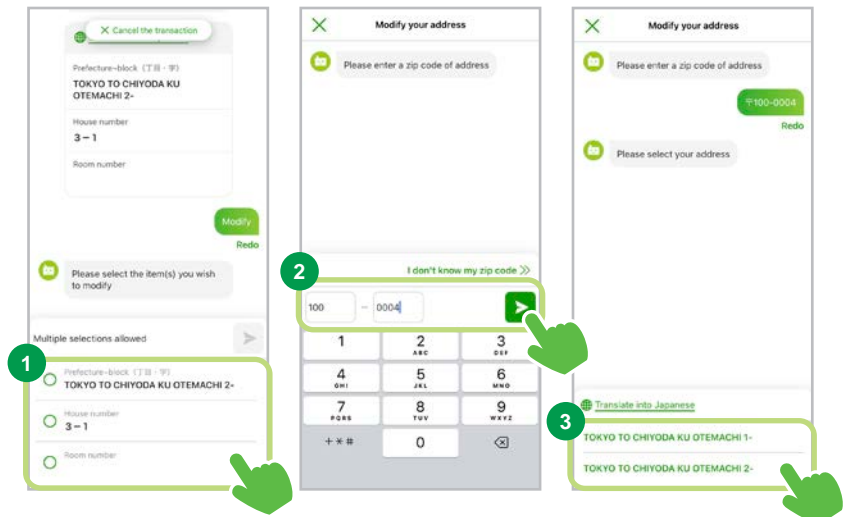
✕ Cancel the transaction

Prefecture-block (丁目・字)
TOKYO TO CHIYODA KU OTEMACHI 2-

House number
3－1

Room number

Modify
Redo

Please select the item(s) you wish to modify

Multiple selections allowed

1

Prefecture-block (丁目・字)
TOKYO TO CHIYODA KU OTEMACHI 2-

House number
3－1

Room number

✕ Modify your address

Please enter a zip code of address

I don't know my zip code

2

100 – 0004

| 1 | 2 ABC | 3 DEF |
|---|---|---|
| 4 GHI | 5 JKL | 6 MNO |
| 7 PQRS | 8 TUV | 9 WXYZ |
| + ∗ # | 0 | ⌫ |

✕ Modify your address

Please enter a zip code of address

〒100-0004
Redo

Please select your address

Translate into Japanese

3

TOKYO TO CHIYODA KU OTEMACHI 1-

TOKYO TO CHIYODA KU OTEMACHI 2-